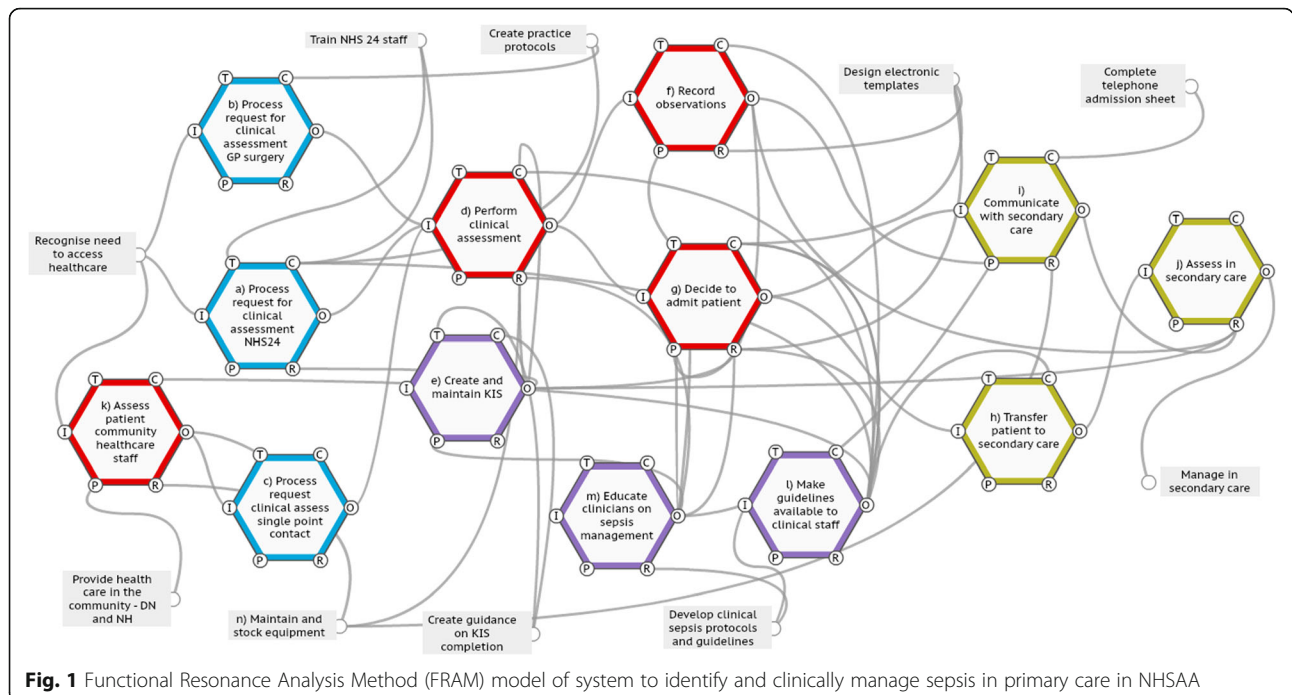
Train NHS 24 staff

Create practice protocols

T C I O P R
b) Process request for clinical assessment GP surgery

T C I O P R
f) Record observations

Design electronic templates

Complete telephone admission sheet

T C I O P R
d) Perform clinical assessment

T C I O P R
i) Communicate with secondary care

Recognise need to access healthcare

T C I O P R
j) Assess in secondary care

T C I O P R
a) Process request for clinical assessment NHS24

T C I O P R
g) Decide to admit patient

T C I O P R
e) Create and maintain KIS

T C I O P R
k) Assess patient community healthcare staff

T C I O P R
h) Transfer patient to secondary care

T C I O P R
c) Process request clinical assess single point contact

T C I O P R
m) Educate clinicians on sepsis management

T C I O P R
l) Make guidelines available to clinical staff

Manage in secondary care

Provide health care in the community - DN and NH

n) Maintain and stock equipment

Create guidance on KIS completion

Develop clinical sepsis protocols and guidelines

**Fig. 1** Functional Resonance Analysis Method (FRAM) model of system to identify and clinically manage sepsis in primary care in NHSAA